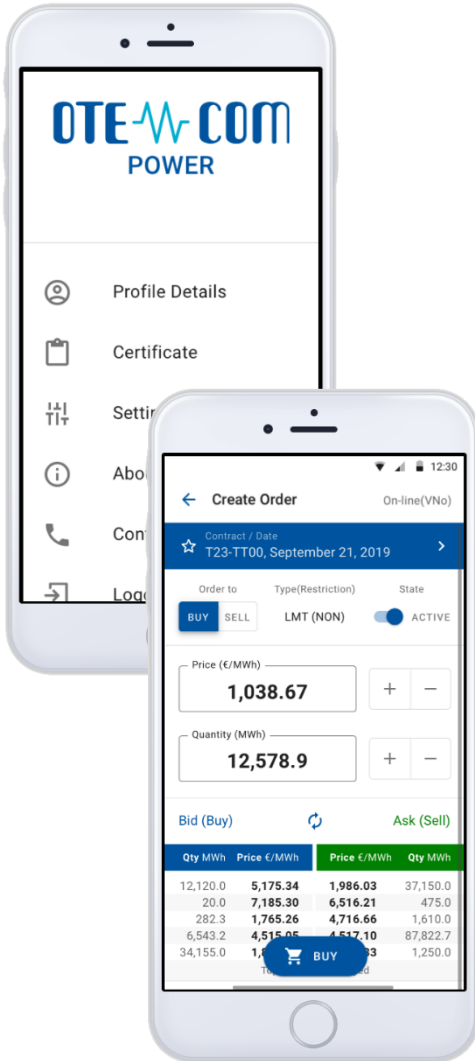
OTE COM
POWER

Profile Details

Certificate

Setti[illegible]

Abo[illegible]

Con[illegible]

Log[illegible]

12:30

Create Order

On-line(VNo)

Contract / Date
T23-TT00, September 21, 2019

Order to
BUY SELL

Type(Restriction)
LMT (NON)

State
ACTIVE

Price (€/MWh)
1,038.67

Quantity (MWh)
12,578.9

Bid (Buy)

Ask (Sell)

| Qty MWh | Price €/MWh | Price €/MWh | Qty MWh |
|---|---|---|---|
| 12,120.0 | 5,175.34 | 1,986.03 | 37,150.0 |
| 20.0 | 7,185.30 | 6,516.21 | 475.0 |
| 282.3 | 1,765.26 | 4,716.66 | 1,610.0 |
| 6,543.2 | 4,515.05 | 4,517.10 | 87,822.7 |
| 34,155.0 | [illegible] | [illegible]3 | 1,250.0 |

BUY